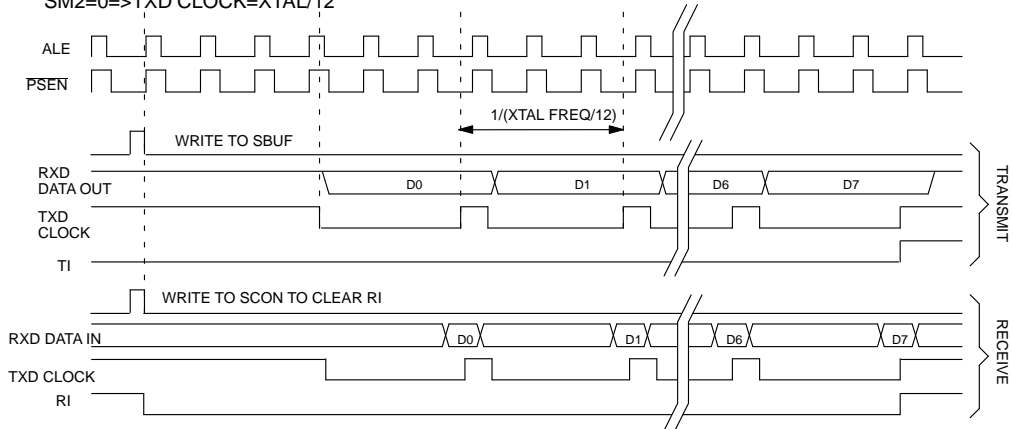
SM2=0=>TXD CLOCK=XTAL/12

ALE

$\overline{PSEN}$

1/(XTAL FREQ/12)

WRITE TO SBUF

RXD DATA OUT

D0

D1

D6

D7

TXD CLOCK

TI

TRANSMIT

WRITE TO SCON TO CLEAR RI

RXD DATA IN

D0

D1

D6

D7

TXD CLOCK

RI

RECEIVE